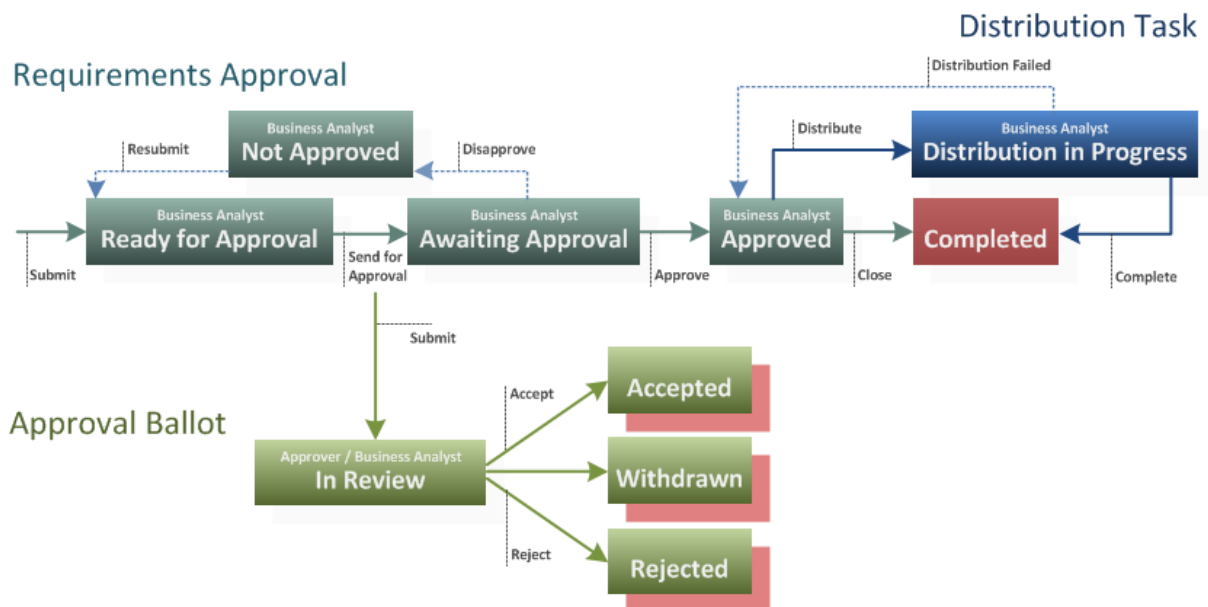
Distribution Task

Requirements Approval

Distribution Failed

Business Analyst
Not Approved

Resubmit

Disapprove

Distribute

Business Analyst
Distribution in Progress

Business Analyst
Ready for Approval

Business Analyst
Awaiting Approval

Business Analyst
Approved

Completed

Submit

Send for Approval

Approve

Close

Complete

Submit

Accept

Accepted

Approval Ballot

Approver / Business Analyst
In Review

Withdrawn

Reject

Rejected